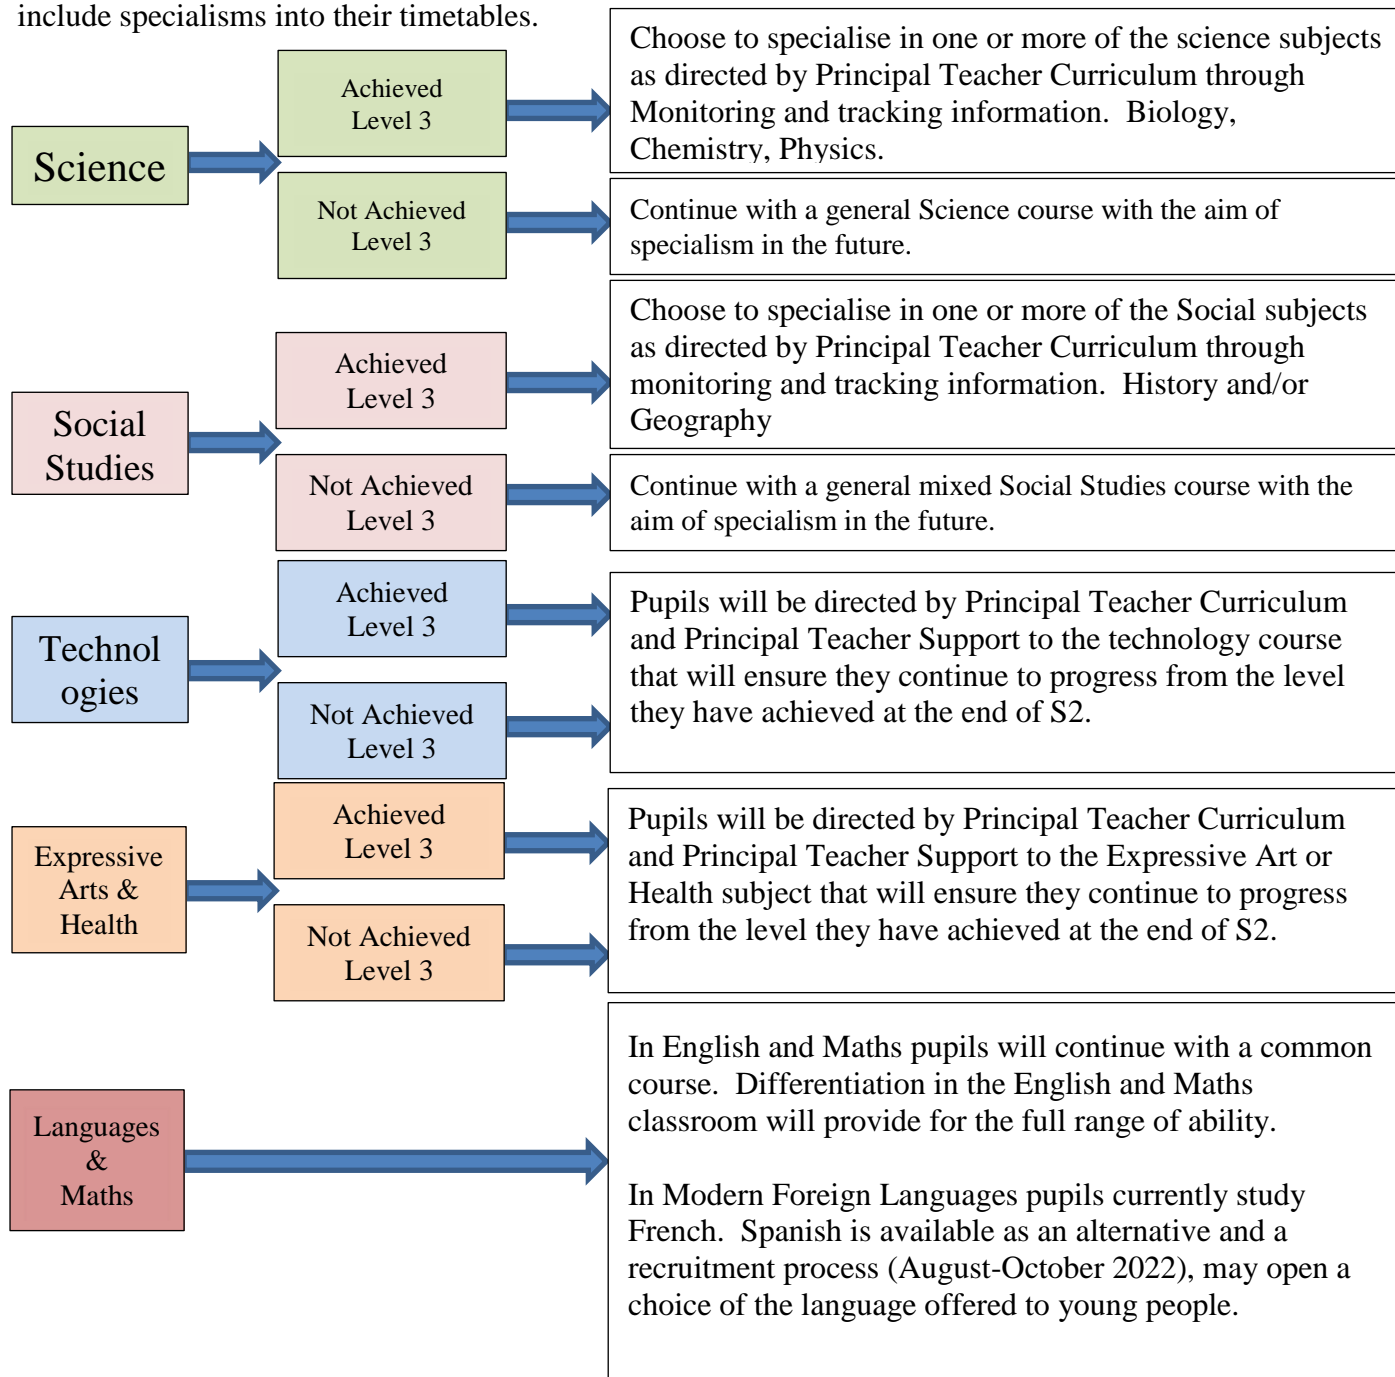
include specialisms into their timetables.

Science

Achieved Level 3

Choose to specialise in one or more of the science subjects as directed by Principal Teacher Curriculum through Monitoring and tracking information. Biology, Chemistry, Physics.

Not Achieved Level 3

Continue with a general Science course with the aim of specialism in the future.

Social Studies

Achieved Level 3

Choose to specialise in one or more of the Social subjects as directed by Principal Teacher Curriculum through monitoring and tracking information. History and/or Geography

Not Achieved Level 3

Continue with a general mixed Social Studies course with the aim of specialism in the future.

Technol ogies

Achieved Level 3

Not Achieved Level 3

Pupils will be directed by Principal Teacher Curriculum and Principal Teacher Support to the technology course that will ensure they continue to progress from the level they have achieved at the end of S2.

Expressive Arts & Health

Achieved Level 3

Not Achieved Level 3

Pupils will be directed by Principal Teacher Curriculum and Principal Teacher Support to the Expressive Art or Health subject that will ensure they continue to progress from the level they have achieved at the end of S2.

Languages & Maths

In English and Maths pupils will continue with a common course. Differentiation in the English and Maths classroom will provide for the full range of ability.

In Modern Foreign Languages pupils currently study French. Spanish is available as an alternative and a recruitment process (August-October 2022), may open a choice of the language offered to young people.